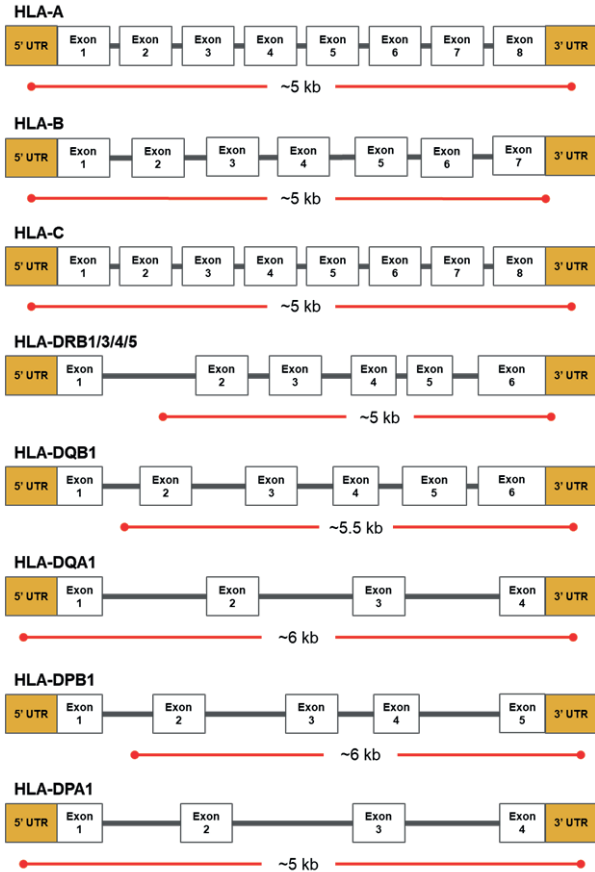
HLA-A

5' UTR Exon 1 Exon 2 Exon 3 Exon 4 Exon 5 Exon 6 Exon 7 Exon 8 3' UTR

~5 kb

HLA-B

5' UTR Exon 1 Exon 2 Exon 3 Exon 4 Exon 5 Exon 6 Exon 7 3' UTR

~5 kb

HLA-C

5' UTR Exon 1 Exon 2 Exon 3 Exon 4 Exon 5 Exon 6 Exon 7 Exon 8 3' UTR

~5 kb

HLA-DRB1/3/4/5

5' UTR Exon 1 Exon 2 Exon 3 Exon 4 Exon 5 Exon 6 3' UTR

~5 kb

HLA-DQB1

5' UTR Exon 1 Exon 2 Exon 3 Exon 4 Exon 5 Exon 6 3' UTR

~5.5 kb

HLA-DQA1

5' UTR Exon 1 Exon 2 Exon 3 Exon 4 3' UTR

~6 kb

HLA-DPB1

5' UTR Exon 1 Exon 2 Exon 3 Exon 4 Exon 5 3' UTR

~6 kb

HLA-DPA1

5' UTR Exon 1 Exon 2 Exon 3 Exon 4 3' UTR

~5 kb